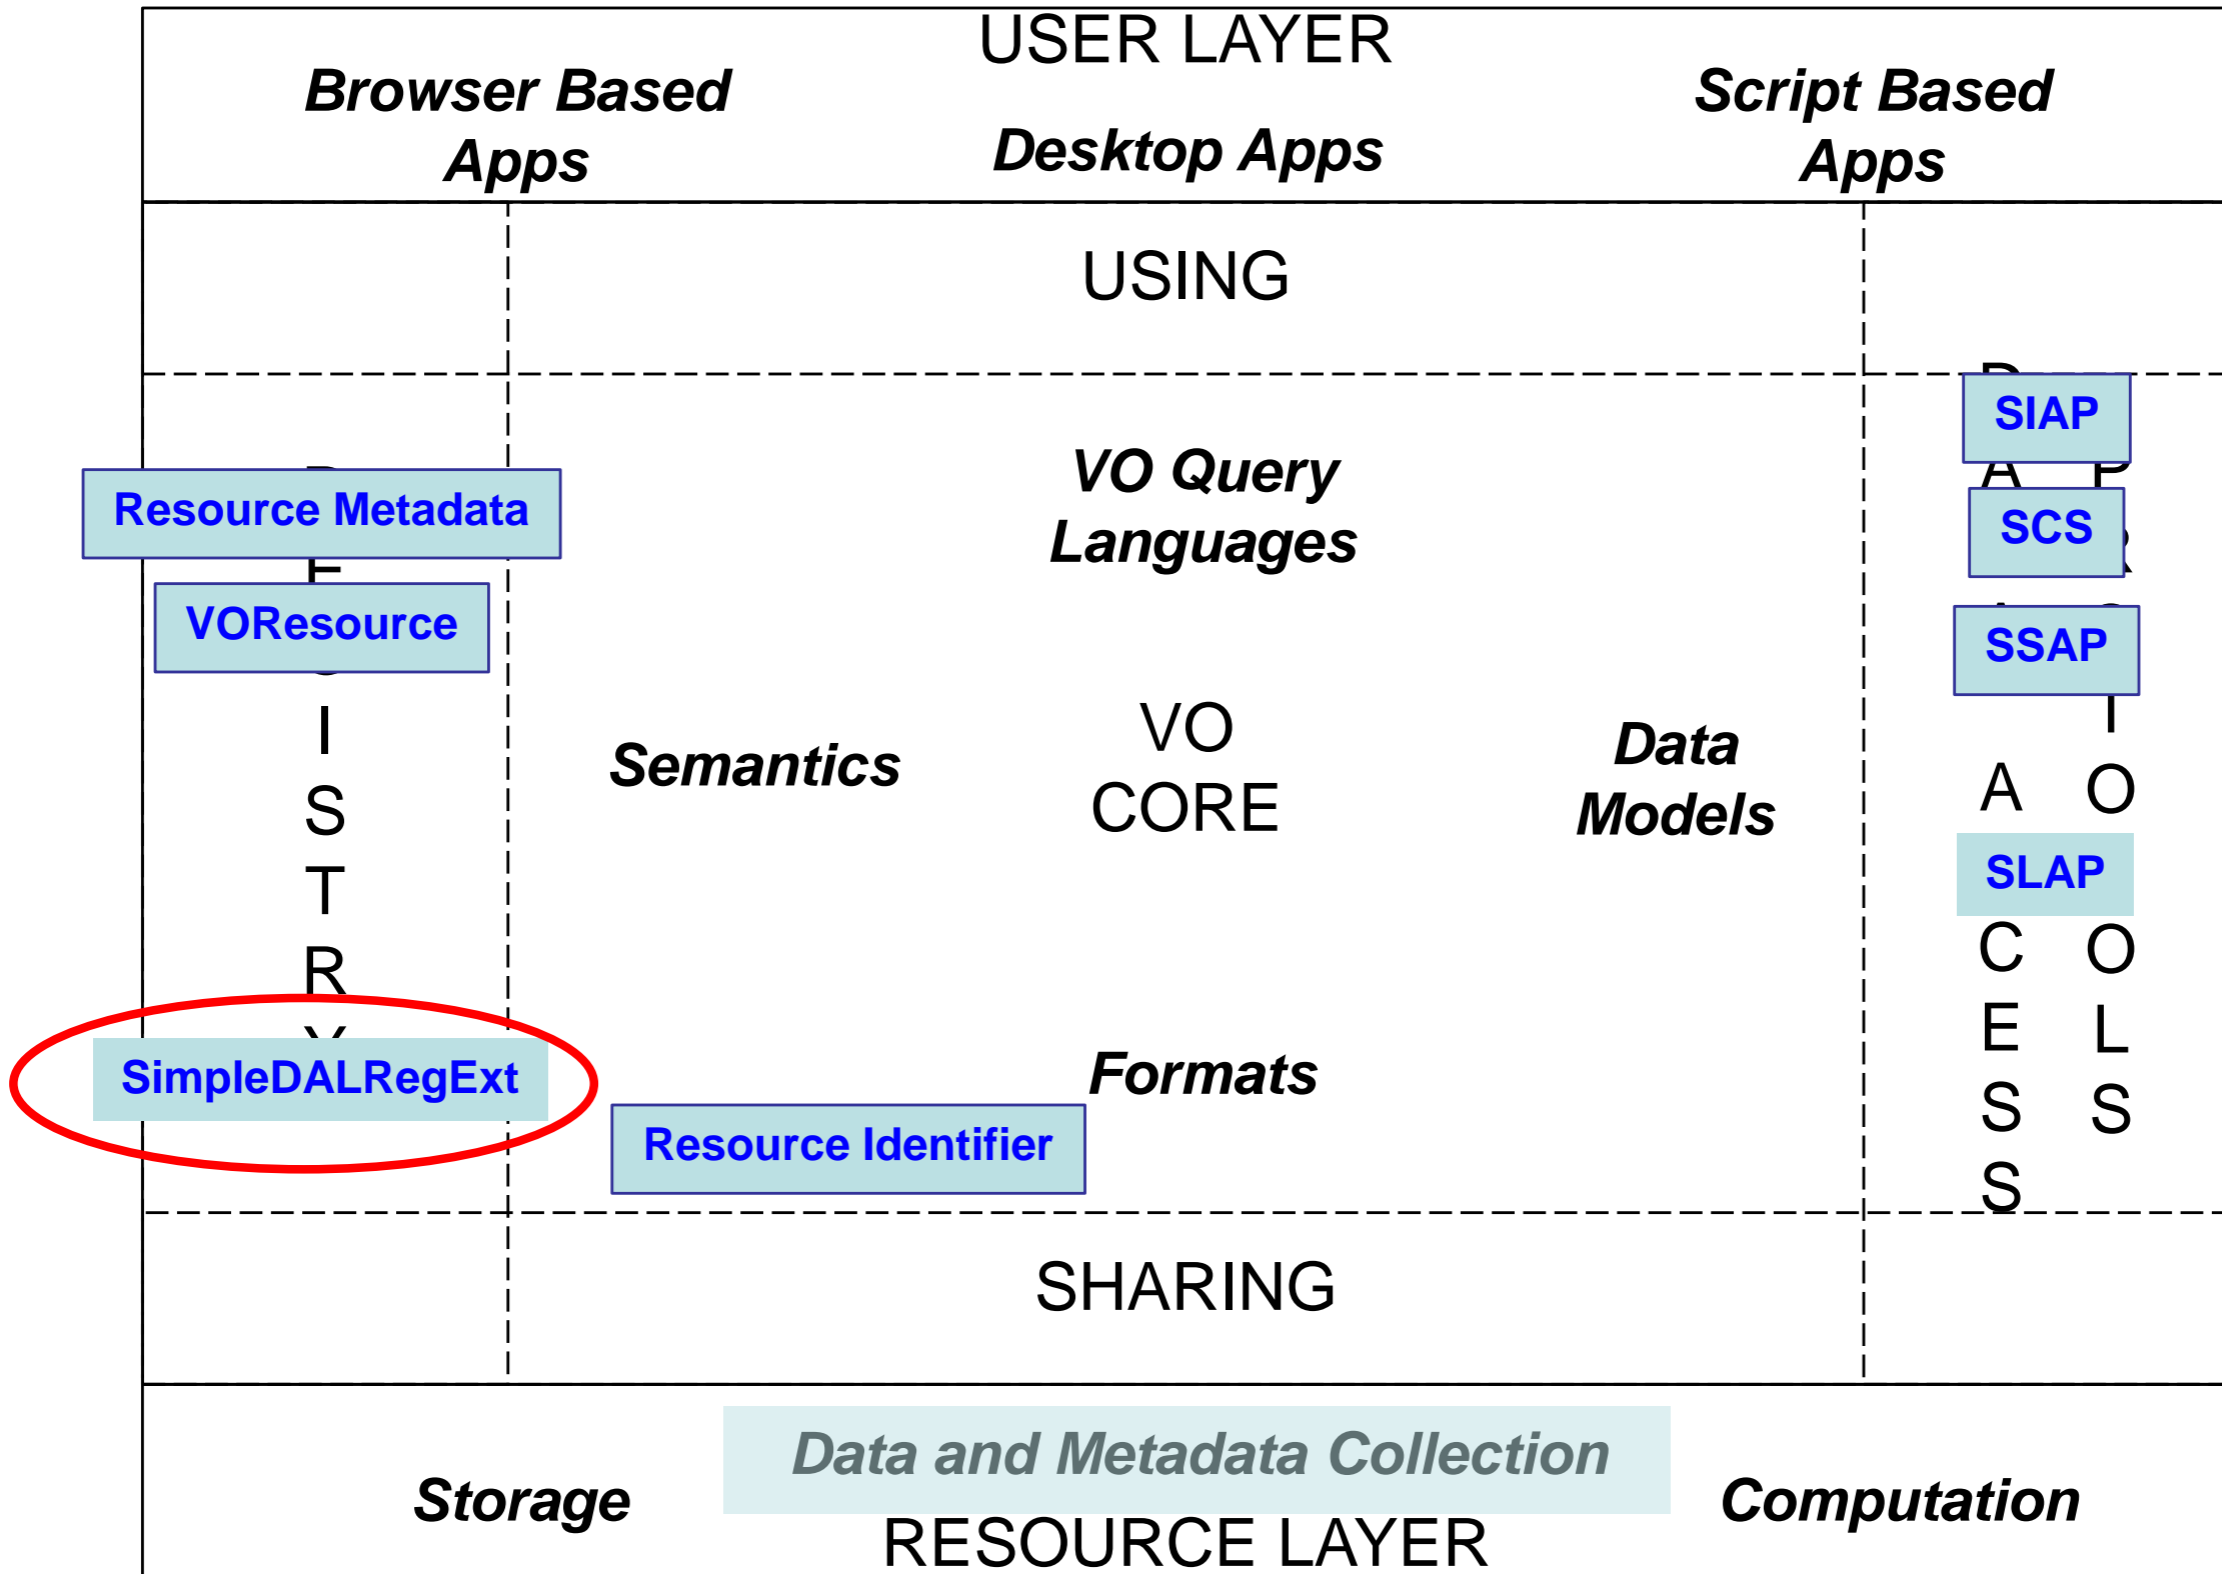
USER LAYER

Browser Based Apps

Desktop Apps

Script Based Apps

USING

Resource Metadata

VOResource

I
S
T
R

SimpleDALRegExt

VO Query Languages

Semantics

VO CORE

Data Models

Formats

Resource Identifier

SIAP

SCS

SSAP

A O

SLAP

C O
E L
S S
S

SHARING

Storage

Data and Metadata Collection

RESOURCE LAYER

Computation